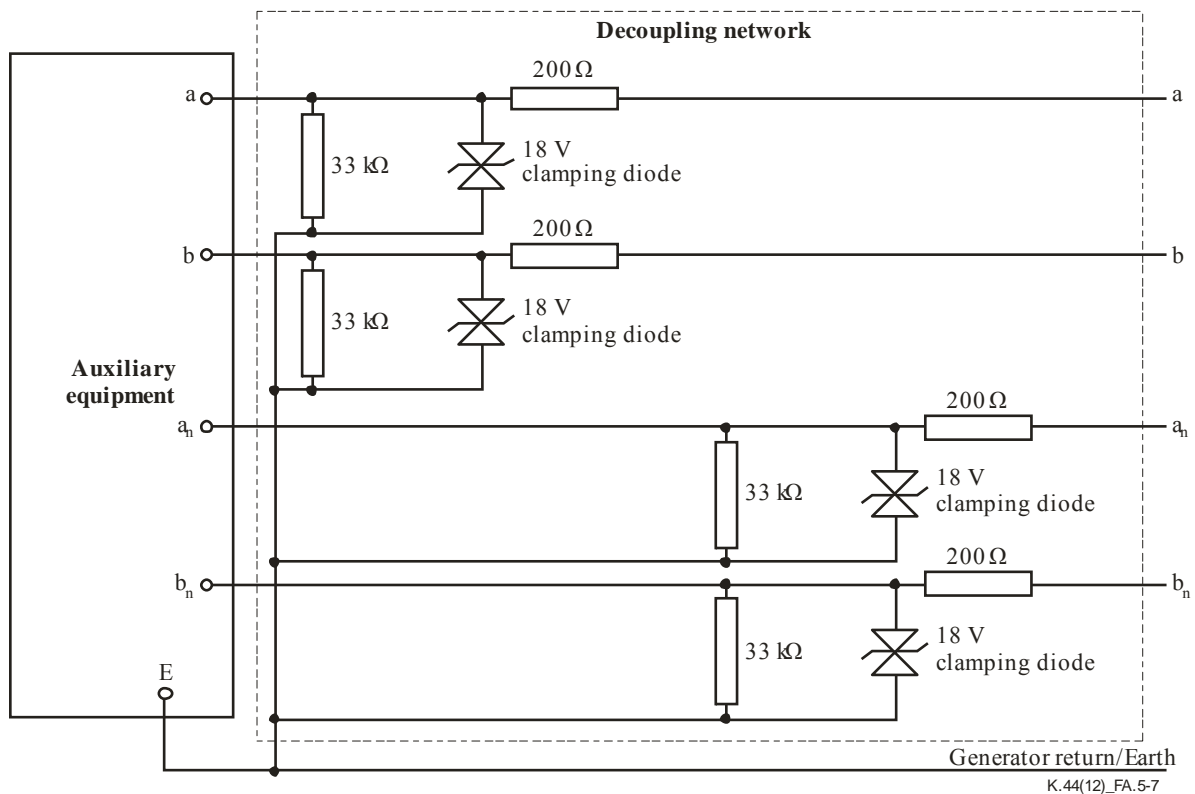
Decoupling network

Auxiliary equipment

a
200 Ω
a
33 kΩ
18 V
clamping diode

b
200 Ω
b
33 kΩ
18 V
clamping diode

$a_n$
200 Ω
$a_n$
33 kΩ
18 V
clamping diode

$b_n$
200 Ω
$b_n$
33 kΩ
18 V
clamping diode

E

Generator return/Earth

K.44(12)_FA.5-7